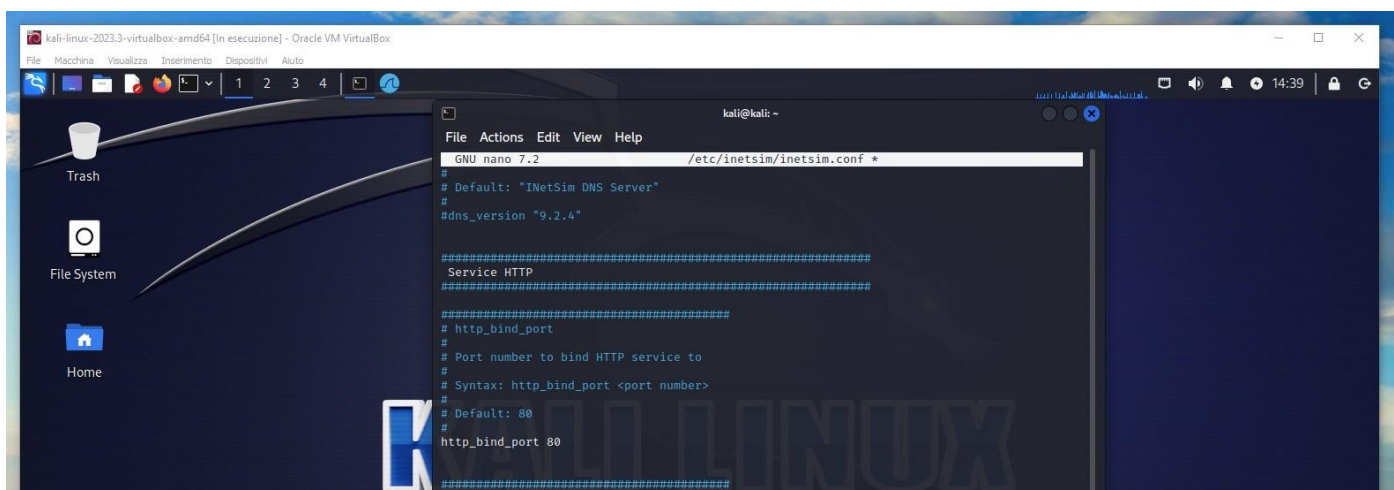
kali-linux-2023.3-virtualbox-amd64 [In esecuzione] - Oracle VM VirtualBox

File Macchina Visualizza Inserimento Dispositivi Aiuto

1 2 3 4

14:39

Trash

File System

Home

kali@kali: ~

File Actions Edit View Help

GNU nano 7.2 /etc/inetsim/inetsim.conf *

#
# Default: "INetSim DNS Server"
#
#dns_version "9.2.4"

#############################################################
Service HTTP
#############################################################

#########################################
# http_bind_port
#
# Port number to bind HTTP service to
#
# Syntax: http_bind_port <port number>
#
# Default: 80
#
http_bind_port 80

#########################################

KALI LINUX